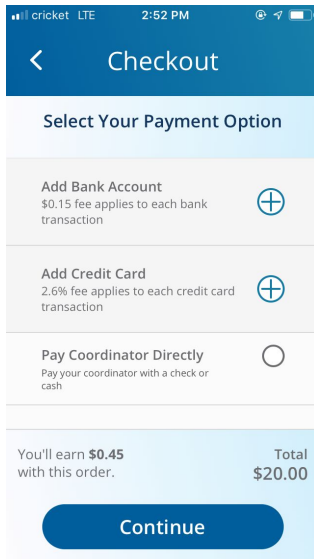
cricket LTE 2:52 PM

<

Checkout

Select Your Payment Option

Add Bank Account
$0.15 fee applies to each bank transaction

Add Credit Card
2.6% fee applies to each credit card transaction

Pay Coordinator Directly
Pay your coordinator with a check or cash

You'll earn **$0.45** with this order.

Total
$20.00

Continue